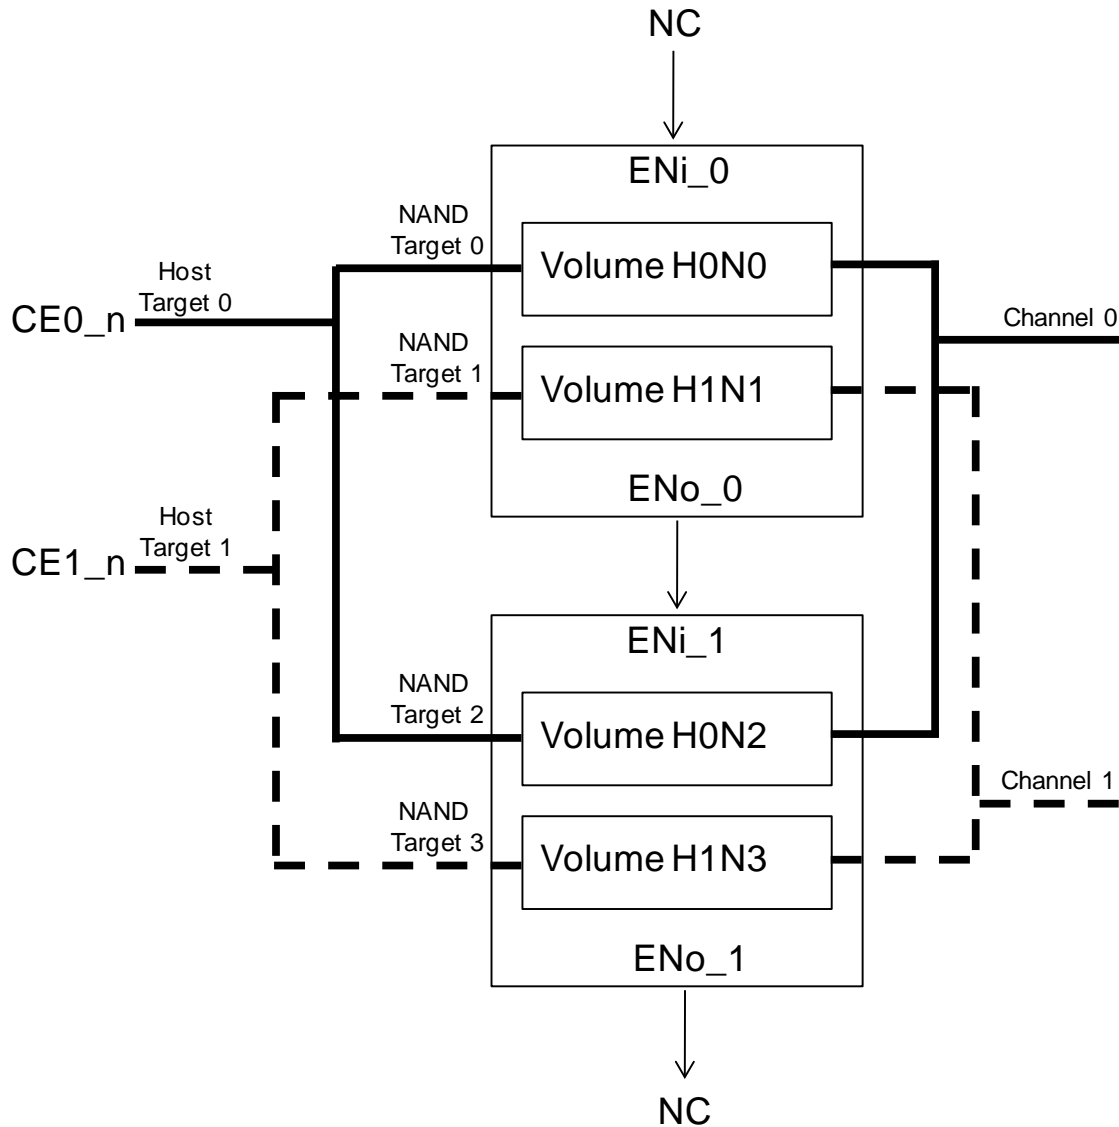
NC

ENi_0

NAND Target 0

Volume H0N0

Host Target 0

CE0_n

Channel 0

NAND Target 1

Volume H1N1

ENo_0

Host Target 1

CE1_n

ENi_1

NAND Target 2

Volume H0N2

Channel 1

NAND Target 3

Volume H1N3

ENo_1

NC